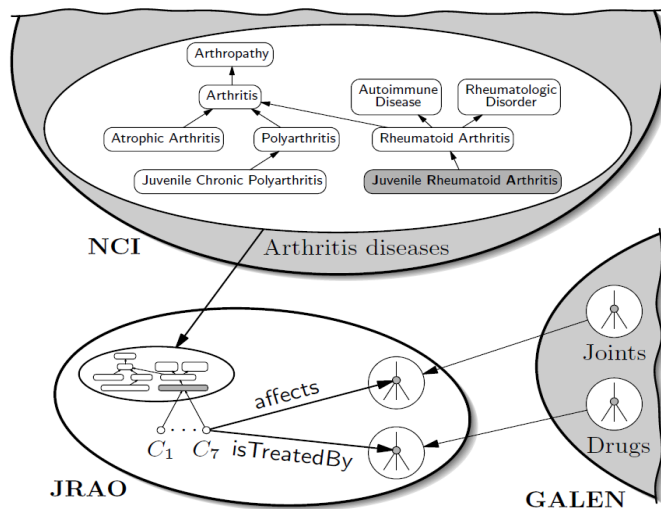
Arthropathy

Arthritis

Autoimmune Disease

Rheumatologic Disorder

Atrophic Arthritis

Polyarthritis

Rheumatoid Arthritis

Juvenile Chronic Polyarthritis

Juvenile Rheumatoid Arthritis

NCI

Arthritis diseases

Joints

affects

Drugs

$C_1$ . . . $C_7$

isTreatedBy

JRAO

GALEN